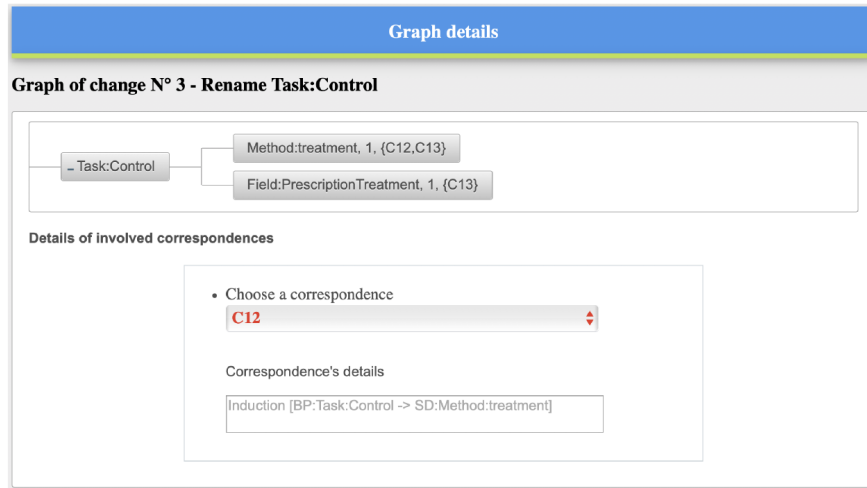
Graph details

Graph of change N° 3 - Rename Task:Control

_ Task:Control

Method:treatment, 1, {C12,C13}

Field:PrescriptionTreatment, 1, {C13}

Details of involved correspondences

• Choose a correspondence

C12

Correspondence's details

Induction [BP:Task:Control -> SD:Method:treatment]